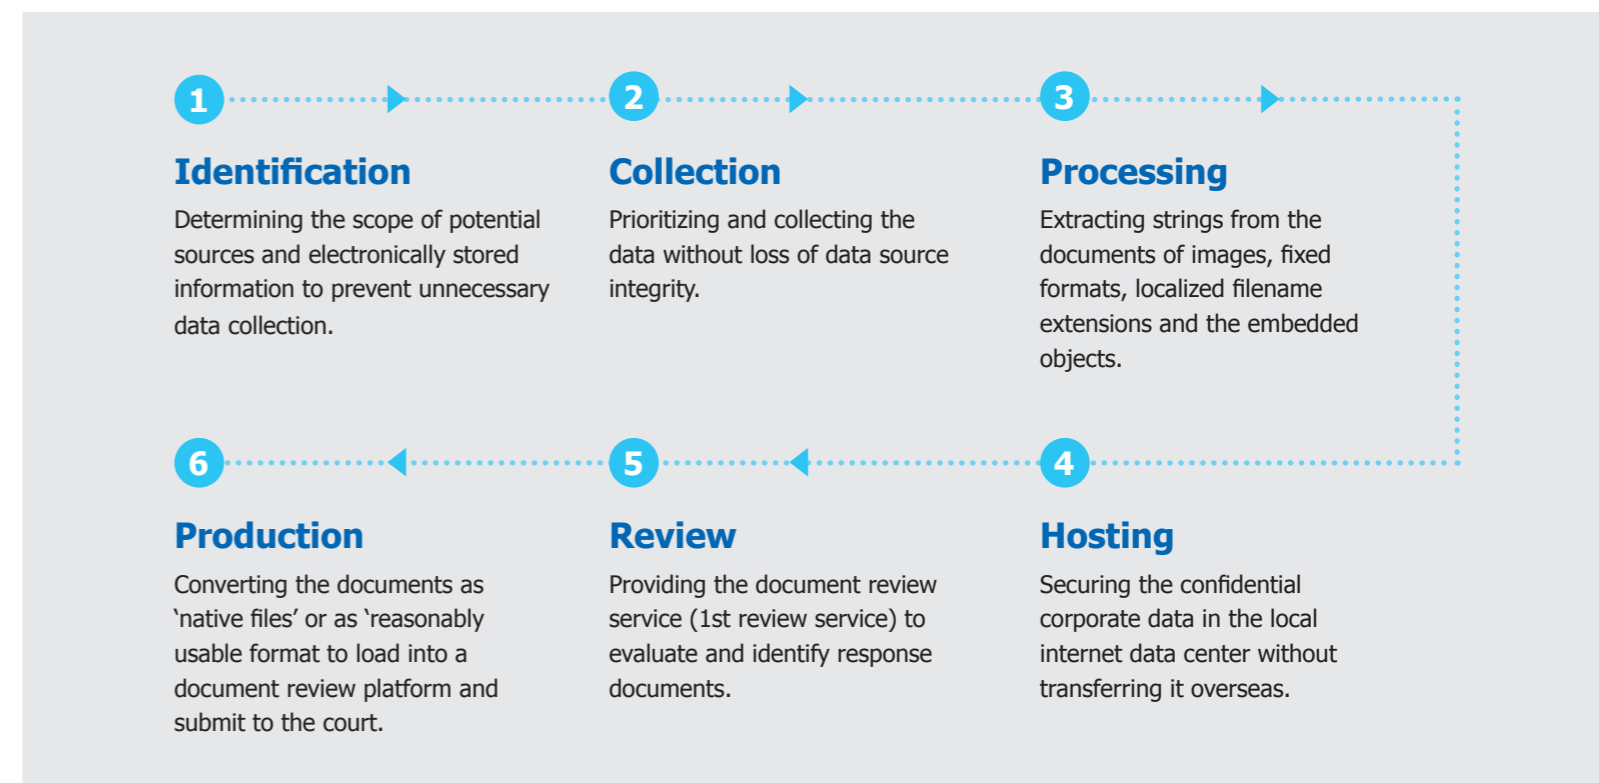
1

Identification

Determining the scope of potential sources and electronically stored information to prevent unnecessary data collection.

2

Collection

Prioritizing and collecting the data without loss of data source integrity.

3

Processing

Extracting strings from the documents of images, fixed formats, localized filename extensions and the embedded objects.

6

Production

Converting the documents as 'native files' or as 'reasonably usable format to load into a document review platform and submit to the court.

5

Review

Providing the document review service (1st review service) to evaluate and identify response documents.

4

Hosting

Securing the confidential corporate data in the local internet data center without transferring it overseas.